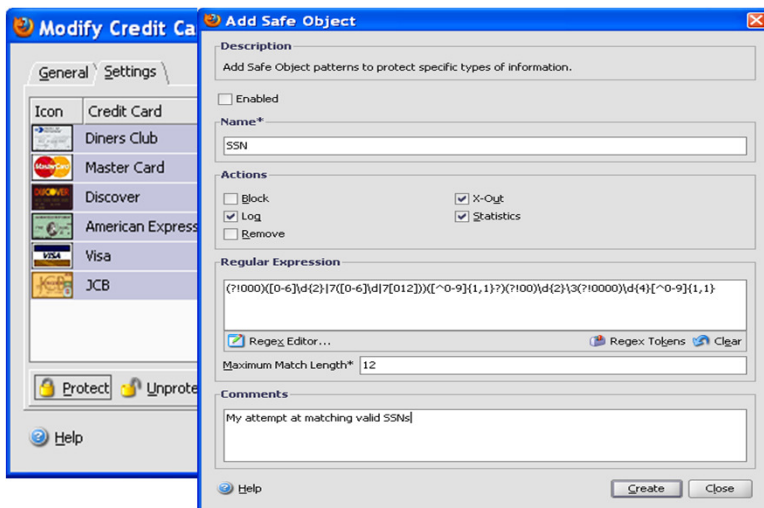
Modify Credit Ca

General Settings

| Icon | Credit Card |
|---|---|
| | Diners Club |
| | Master Card |
| | Discover |
| | American Express |
| | Visa |
| | JCB |

Protect Unprote

Help

Add Safe Object

Description
Add Safe Object patterns to protect specific types of information.

Enabled

Name*
SSN

Actions
Block
Log
Remove
X-Out
Statistics

Regular Expression
(?!000)([0-6]\d{2}|7([0-6]\d|7[012]))([^0-9]{1,1}?)(?!00)\d{2}\3(?!0000)\d{4}[^0-9]{1,1}

Regex Editor...
Regex Tokens
Clear

Maximum Match Length* 12

Comments
My attempt at matching valid SSNs

Help
Create
Close